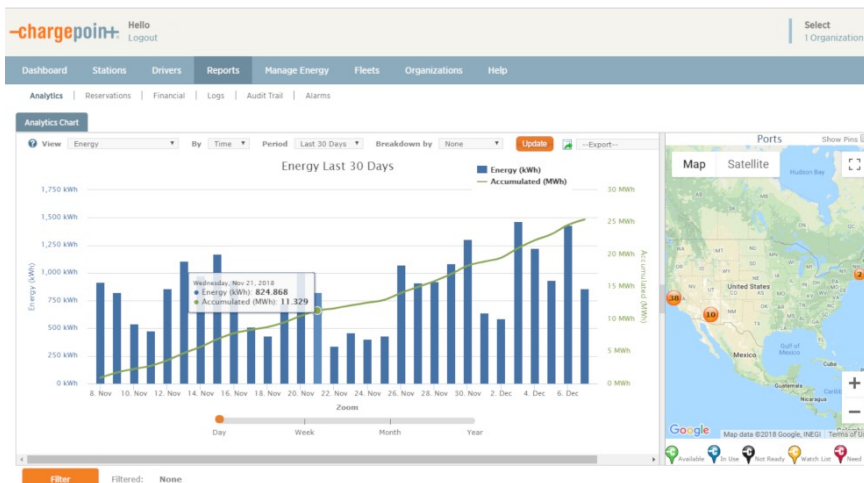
-chargepoin+. Hello Logout

Select 1 Organization

Dashboard Stations Drivers Reports Manage Energy Fleets Organizations Help

Analytics | Reservations | Financial | Logs | Audit Trail | Alarms

Analytics Chart

View Energy By Time Period Last 30 Days Breakdown by None Update --Export--

Energy Last 30 Days

Energy (kWh)
Accumulated (MWh)

1,750 kWh
1,500 kWh
1,250 kWh
1,000 kWh
750 kWh
500 kWh
250 kWh
0 kWh

Energy (kWh)

30 MWh
25 MWh
20 MWh
15 MWh
10 MWh
5 MWh
0 MWh

Accumulated (MWh)

Wednesday, Nov 21, 2018
● Energy (kWh): 824.868
● Accumulated (MWh): 11.329

8. Nov 10. Nov 12. Nov 14. Nov 16. Nov 18. Nov 20. Nov 22. Nov 24. Nov 26. Nov 28. Nov 30. Nov 2. Dec 4. Dec 6. Dec

Zoom

Day Week Month Year

Ports Show Pins

Map Satellite

Hudson Bay
United States
Mexico
Gulf of Mexico
Cuba
Guatemala
Nicaragua

38 10 2

Google Map data ©2018 Google, INEGI Terms of Use

Available In Use Not Ready Watch List Need

Filter Filtered: None